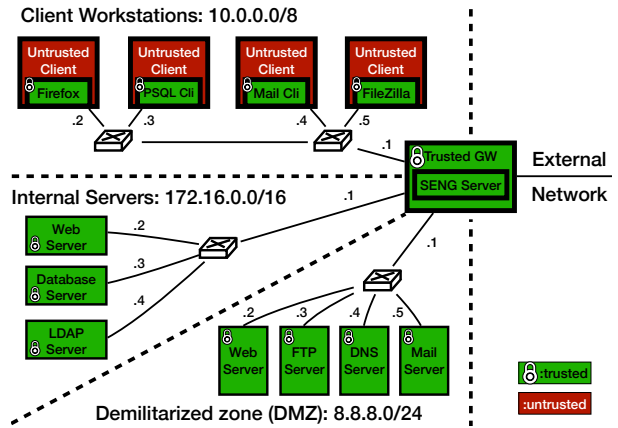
Client Workstations: 10.0.0.0/8

Untrusted Client
Firefox

Untrusted Client
PSQL Cli

Untrusted Client
Mail Cli

Untrusted Client
FileZilla

.2
.3
.4
.5
.1

Trusted GW
SENG Server

External
Network

Internal Servers: 172.16.0.0/16

.1

Web Server
.2

Database Server
.3

LDAP Server
.4

.1

.2
Web Server

.3
FTP Server

.4
DNS Server

.5
Mail Server

:trusted
:untrusted

Demilitarized zone (DMZ): 8.8.8.0/24